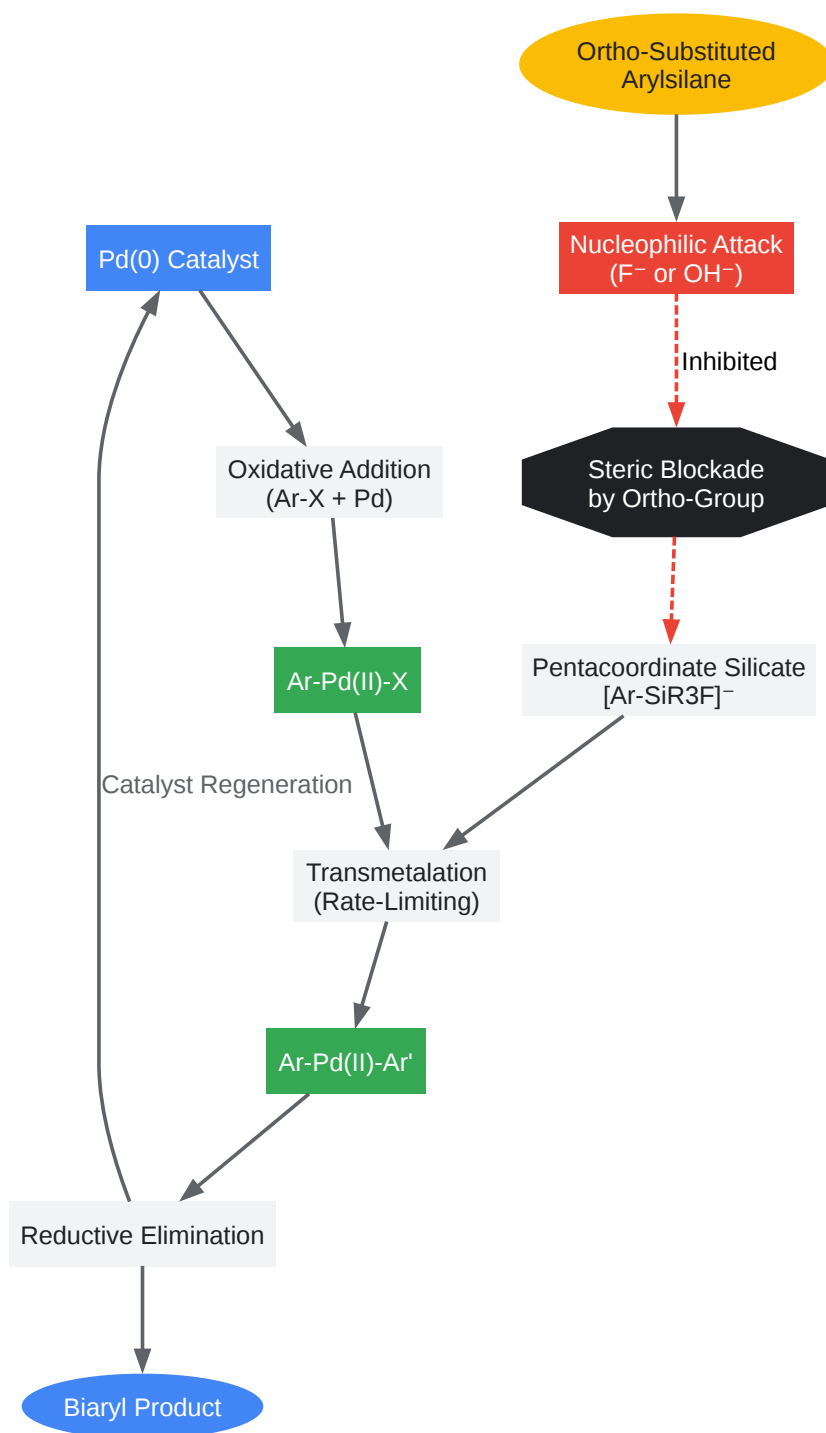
Ortho-Substituted Arylsilane

Pd(0) Catalyst

Nucleophilic Attack ($F^-$ or $OH^-$)

Inhibited

Oxidative Addition (Ar-X + Pd)

Steric Blockade by Ortho-Group

Ar-Pd(II)-X

Pentacoordinate Silicate [Ar-SiR3F]⁻

Catalyst Regeneration

Transmetalation (Rate-Limiting)

Ar-Pd(II)-Ar'

Reductive Elimination

Biaryl Product